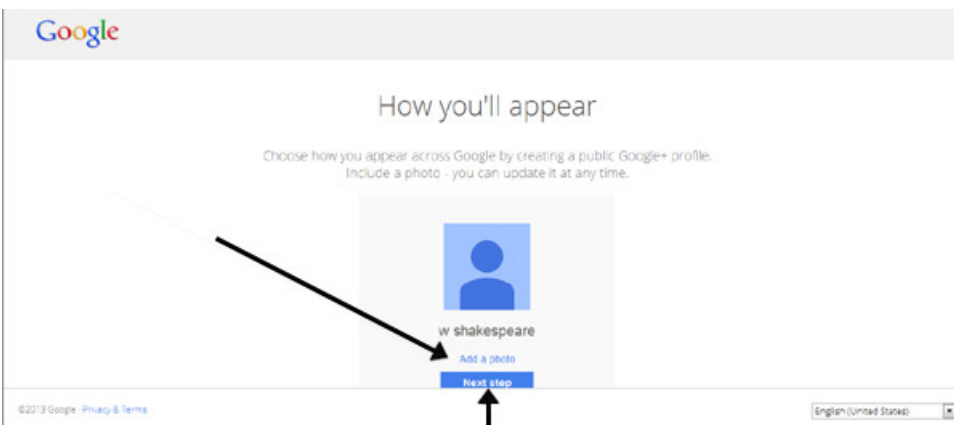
Google

How you'll appear

Choose how you appear across Google by creating a public Google+ profile. Include a photo - you can update it at any time.

w shakespeare

Add a photo

Next step

©2013 Google · Privacy & Terms

English (United States)